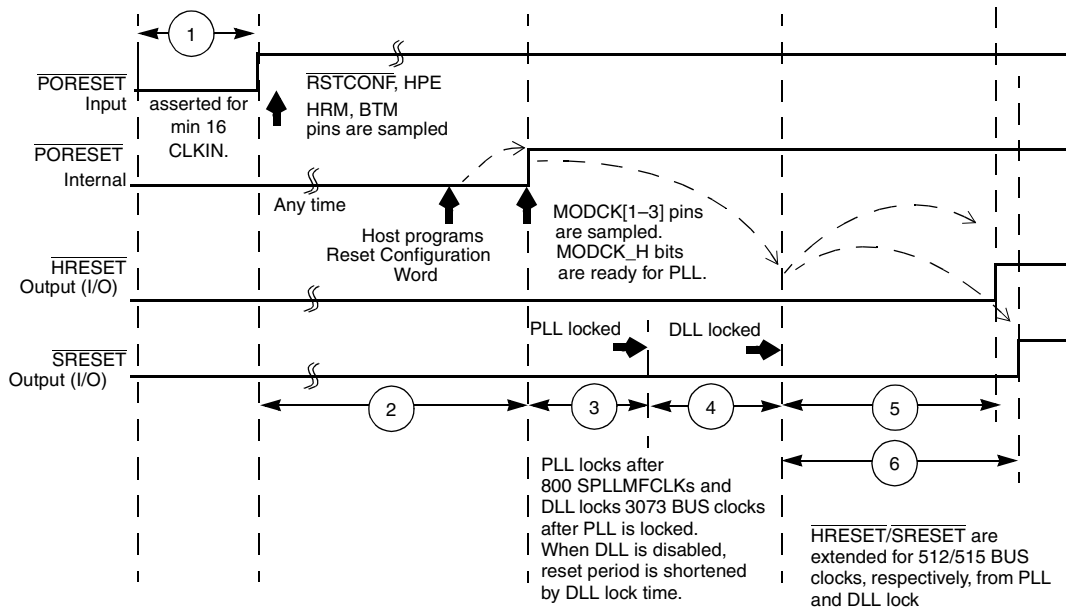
1

$\overline{PORESET}$ Input

asserted for min 16 CLKIN.

$\overline{RSTCONF}$, HPE HRM, BTM pins are sampled

$\overline{PORESET}$ Internal

Any time

Host programs Reset Configuration Word

MODCK[1–3] pins are sampled. MODCK_H bits are ready for PLL.

$\overline{HRESET}$ Output (I/O)

PLL locked

DLL locked

$\overline{SRESET}$ Output (I/O)

2

3

4

5

6

PLL locks after 800 SPLLMFCLKs and DLL locks 3073 BUS clocks after PLL is locked. When DLL is disabled, reset period is shortened by DLL lock time.

$\overline{HRESET}$/$\overline{SRESET}$ are extended for 512/515 BUS clocks, respectively, from PLL and DLL lock